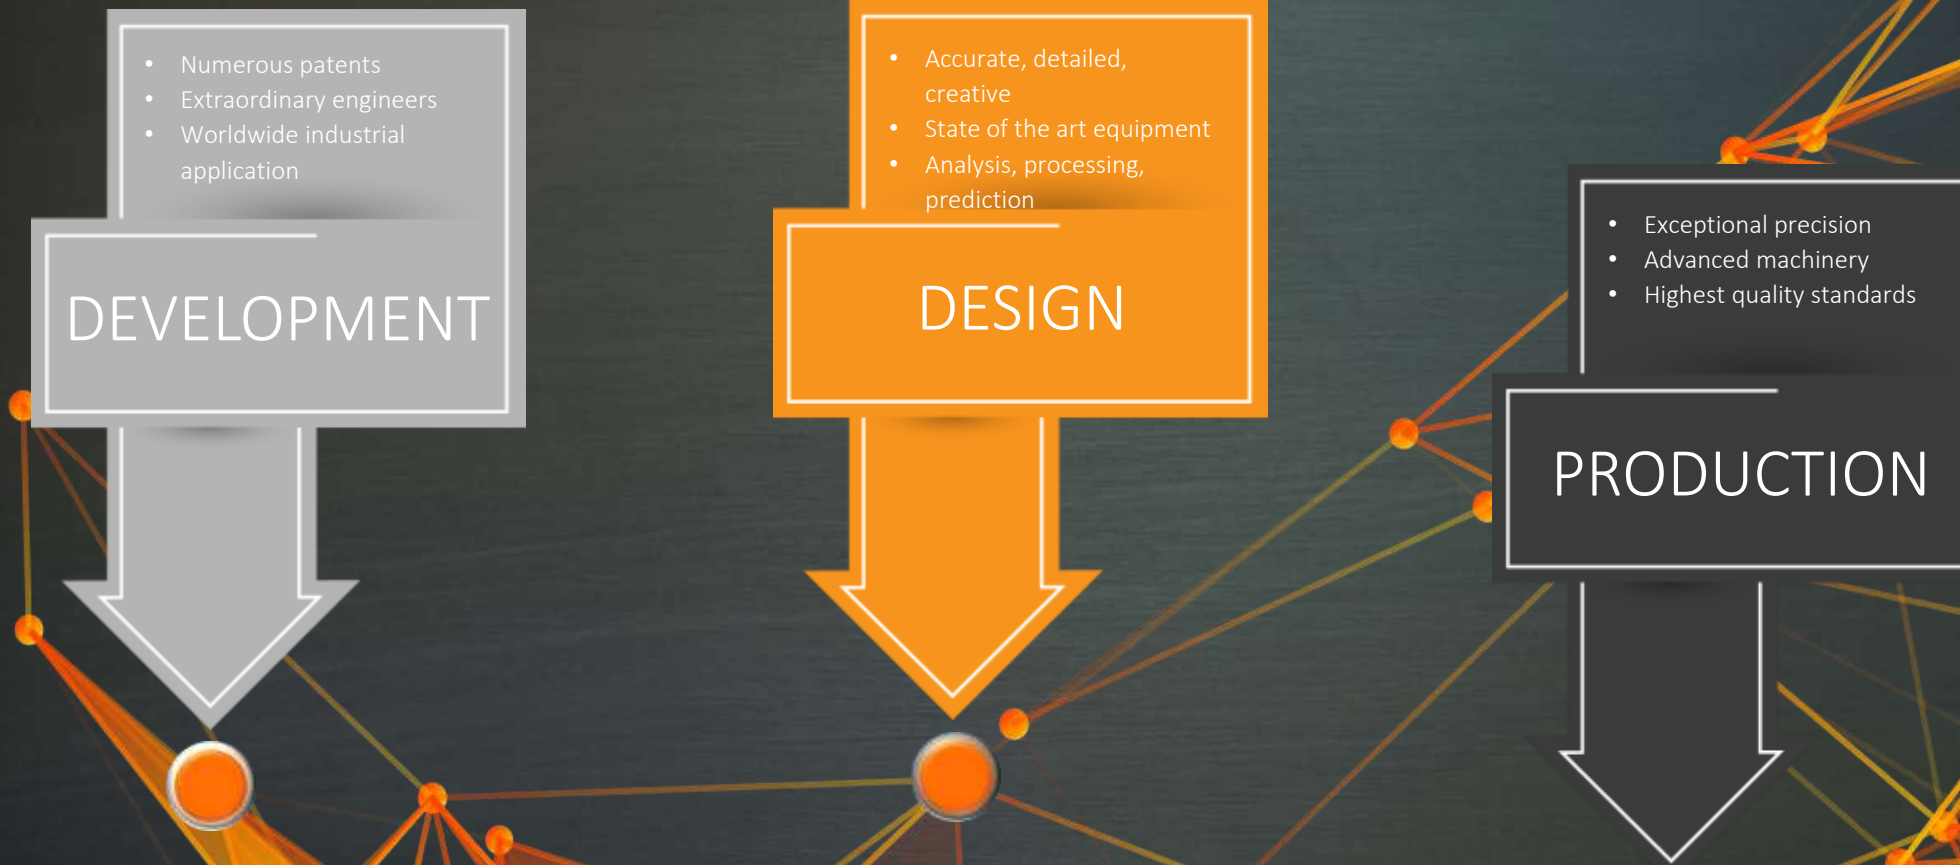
- Numerous patents
- Extraordinary engineers
- Worldwide industrial application

DEVELOPMENT

- Accurate, detailed, creative
- State of the art equipment
- Analysis, processing, prediction

DESIGN

- Exceptional precision
- Advanced machinery
- Highest quality standards

PRODUCTION